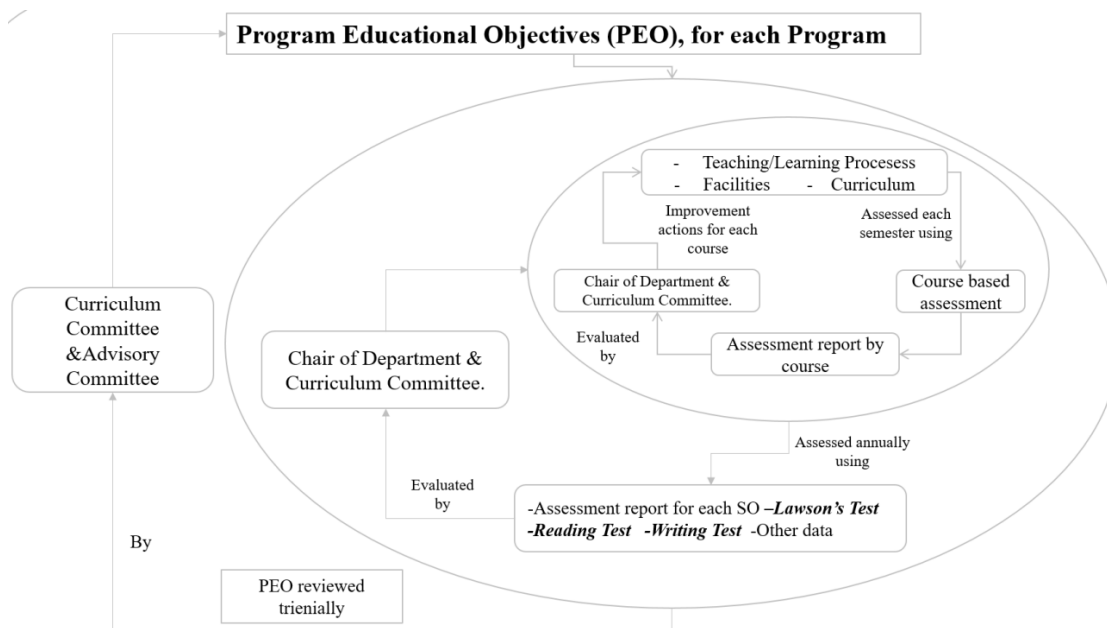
Program Educational Objectives (PEO), for each Program

- Teaching/Learning Procesess
- Facilities - Curriculum

Improvement actions for each course

Assessed each semester using

Chair of Department & Curriculum Committee.

Course based assessment

Evaluated by

Assessment report by course

Curriculum Committee &Advisory Committee

Chair of Department & Curriculum Committee.

Assessed annually using

Evaluated by

-Assessment report for each SO –*Lawson's Test* *-Reading Test* *-Writing Test* -Other data

By

PEO reviewed trienially